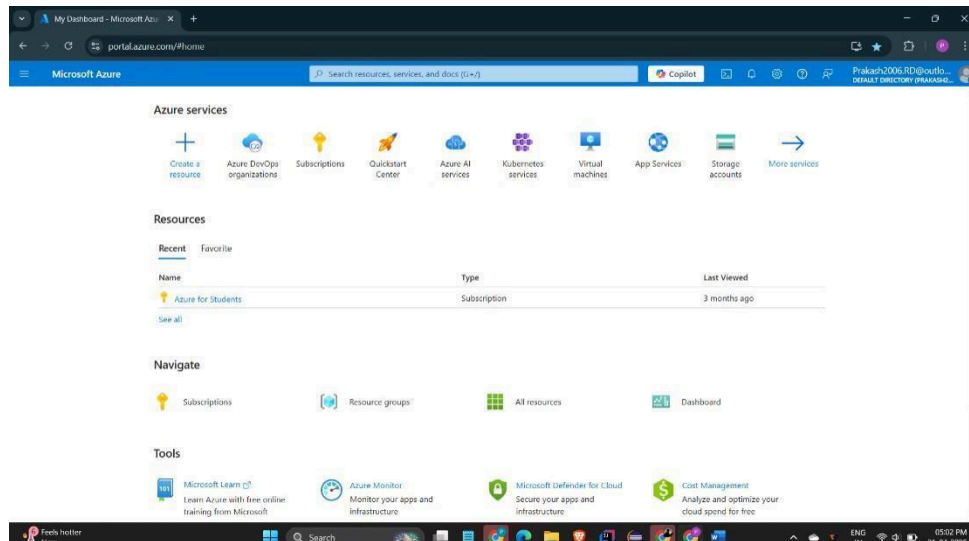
My Dashboard - Microsoft Azur ×  +

portal.azure.com/#home

Microsoft Azure

Search resources, services, and docs (G+/)

Copilot

Prakash2006.RD@outlo...
DEFAULT DIRECTORY (PRAKASH2...

Azure services

Create a resource
Azure DevOps organizations
Subscriptions
Quickstart Center
Azure AI services
Kubernetes services
Virtual machines
App Services
Storage accounts
More services

Resources

Recent  Favorite

| Name | Type | Last Viewed |
|---|---|---|
| Azure for Students | Subscription | 3 months ago |

See all

Navigate

Subscriptions
Resource groups
All resources
Dashboard

Tools

Microsoft Learn
Learn Azure with free online training from Microsoft

Azure Monitor
Monitor your apps and infrastructure

Microsoft Defender for Cloud
Secure your apps and infrastructure

Cost Management
Analyze and optimize your cloud spend for free

Feels hotter

Search

ENG

05:02 PM
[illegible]